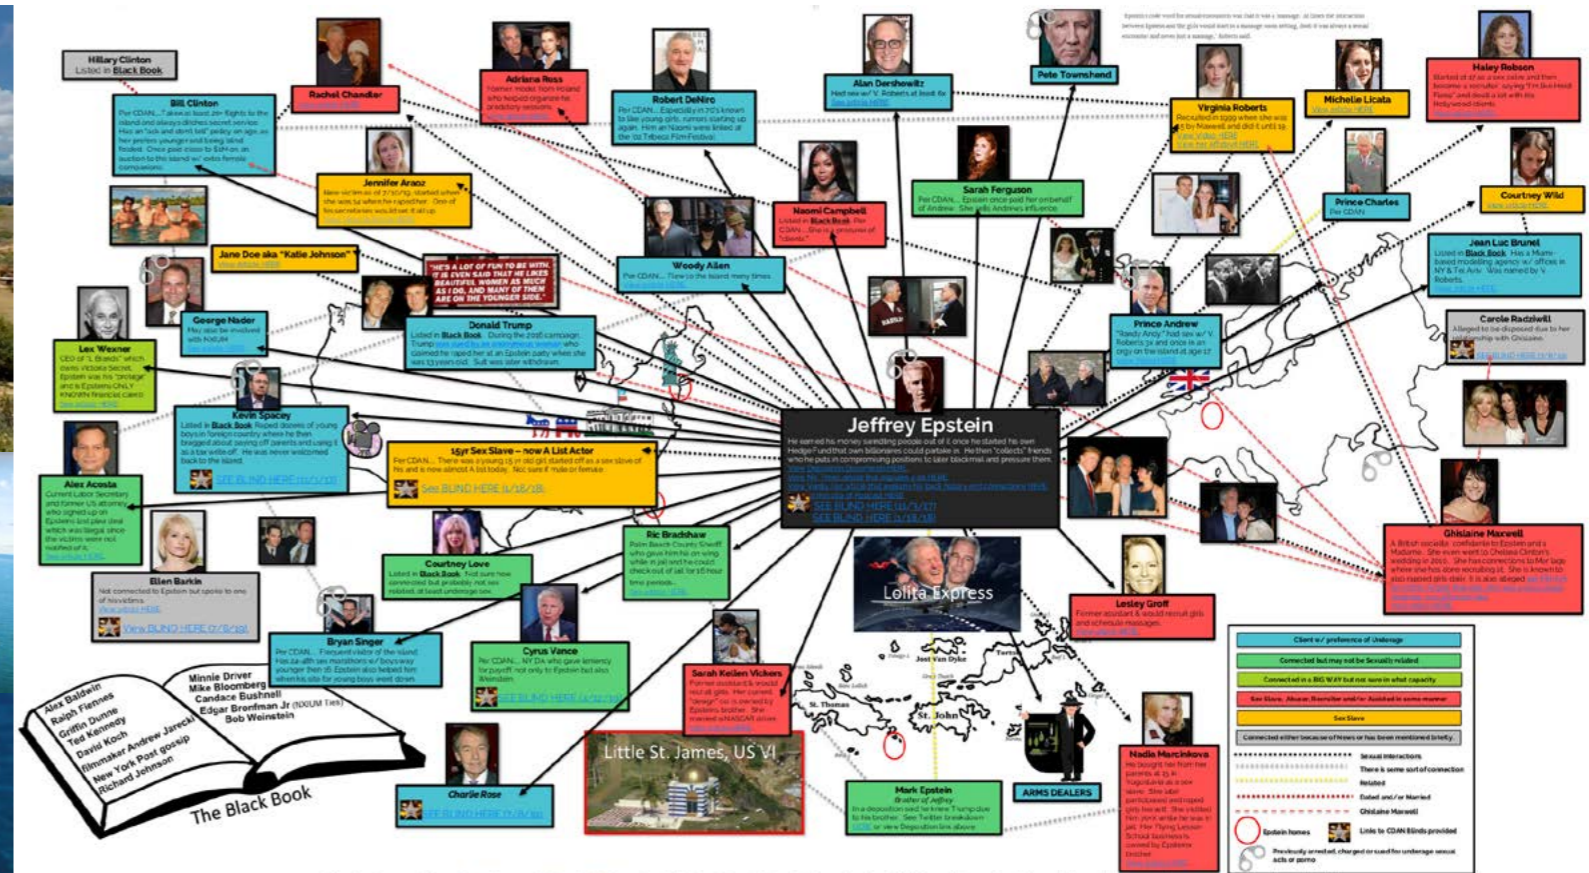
Hillary Clinton
Listed in Black Book

Bill Clinton

Rachel Chandler

Adriana Ross

Robert DeNiro

Alan Dershowitz

Pete Townshend

Virginia Roberts

Michelle Licata

Haley Robson

Jennifer Araoz

Sarah Ferguson

Naomi Campbell

Prince Charles

Courtney Wild

Jane Doe aka "Katie Johnson"

"HE'S A LOT OF FUN TO BE WITH. IT IS EVEN SAID THAT HE LIKES BEAUTIFUL WOMEN AS MUCH AS I DO, AND MANY OF THEM ARE ON THE YOUNGER SIDE."

Woody Allen

Jean Luc Brunel

George Nader

Donald Trump

Prince Andrew

Carole Radziwill

Les Wexner

Kevin Spacey

Jeffrey Epstein

15yr Sex Slave – now A List Actor

See BLIND HERE

Alex Acosta

Courtney Love

Ric Bradshaw

Ghislaine Maxwell

Ellen Barkin

Lolita Express

Lesley Groff

Bryan Singer

Cyrus Vance

Sarah Kellen Vickers

Just Van Dyke

St. Thomas

St. John

Little St. James, US VI

Mark Epstein

ARMS DEALERS

Nadia Marcinkova

Charlie Rose

Alex Baldwin
Ralph Fiennes
Griffin Dunne
Ted Kennedy
David Koch
Filmmaker Andrew Jarecki
New York Post gossip
Richard Johnson

Minnie Driver
Mike Bloomberg
Candace Bushnell
Edgar Bronfman Jr
Bob Weinstein

The Black Book

Client w/ preference of Underage
Connected but may not be Sexually related
Connected in a BIG WAY but not sure in what capacity
Sex Slave, Abuser, Recruiter and/or Assisted in some manner
Sex Slave
Connected either because of News or has been mentioned briefly

Sexual interactions
There is some sort of connection
Related
Dated and/or Married
Ghislaine Maxwell
Epstein homes
Links to CDAN Blinds provided
Previously arrested, charged or sued for underage sexual acts or porno